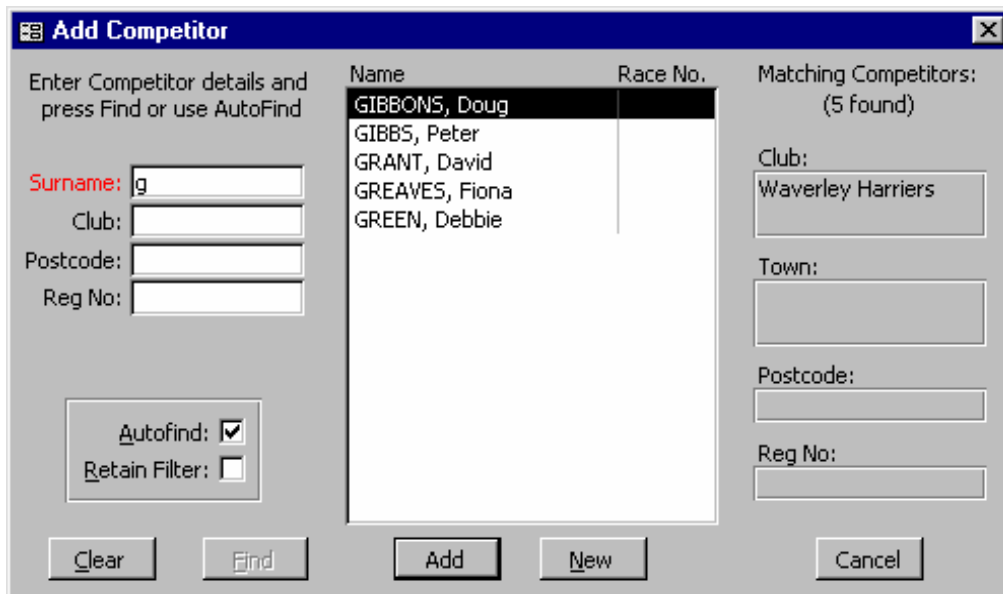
Add Competitor

Enter Competitor details and press Find or use AutoFind

Surname: g
Club:
Postcode:
Reg No:

Autofind: ☑
Retain Filter: ☐

| Name | Race No. |
|---|---|
| GIBBONS, Doug | |
| GIBBS, Peter | |
| GRANT, David | |
| GREAVES, Fiona | |
| GREEN, Debbie | |

Matching Competitors: (5 found)

Club:
Waverley Harriers

Town:

Postcode:

Reg No:

Clear
Find
Add
New
Cancel